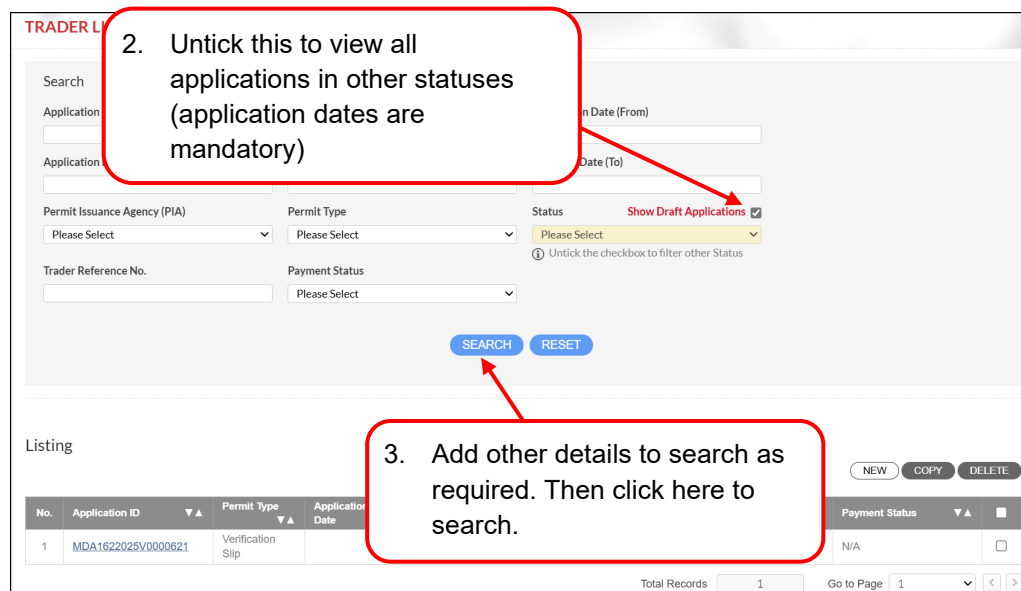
TRADER L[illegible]

2. Untick this to view all applications in other statuses (application dates are mandatory)

Search

Application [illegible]

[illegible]n Date (From)

Application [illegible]

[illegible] Date (To)

Permit Issuance Agency (PIA)

Please Select

Permit Type

Please Select

Status

Show Draft Applications

Please Select

Untick the checkbox to filter other Status

Trader Reference No.

Payment Status

Please Select

SEARCH RESET

Listing

3. Add other details to search as required. Then click here to search.

NEW COPY DELETE

| No. | Application ID | Permit Type | Application Date | Payment Status | |
|---|---|---|---|---|---|
| 1 | MDA1622025V0000621 | Verification Slip | | N/A | |

Total Records 1

Go to Page 1